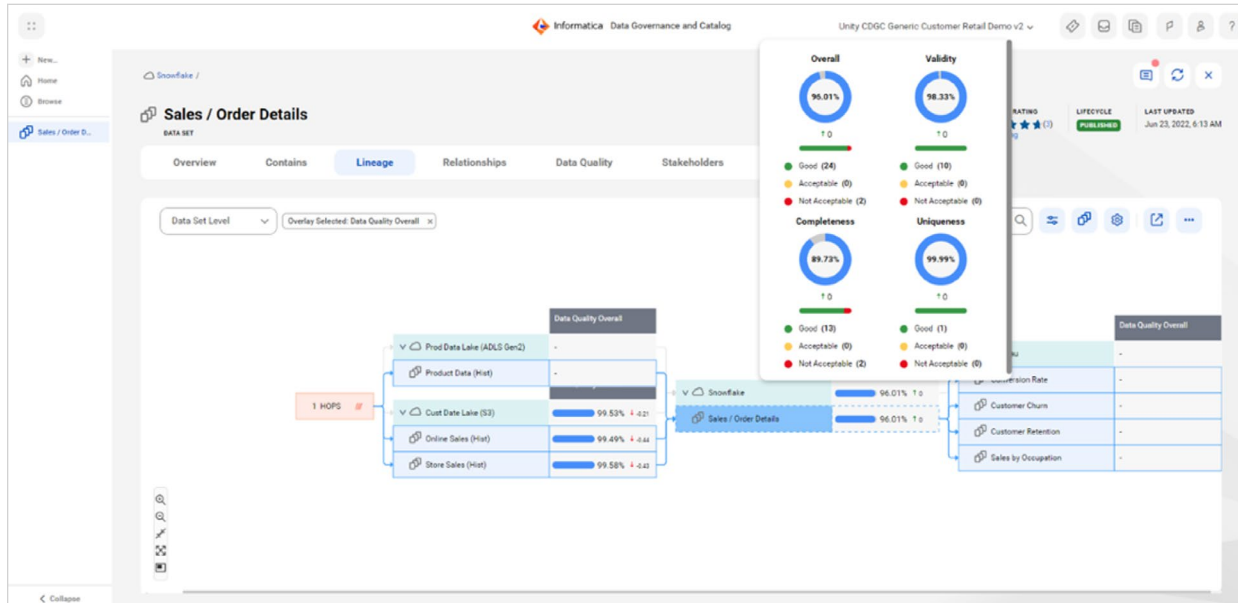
Informatica Data Governance and Catalog

Unity CDGC Generic Customer Retail Demo v2

New...
Home
Browse
Sales / Order D...

Collapse

Snowflake /

Sales / Order Details
DATA SET

RATING
(3)
LIFECYCLE
PUBLISHED
LAST UPDATED
Jun 23, 2022, 6:13 AM

Overview | Contains | Lineage | Relationships | Data Quality | Stakeholders

Data Set Level
Overlay Selected: Data Quality Overall ×

Overall
96.01%
↑0
Good (24)
Acceptable (0)
Not Acceptable (2)

Validity
98.33%
↑0
Good (10)
Acceptable (0)
Not Acceptable (0)

Completeness
89.73%
↑0
Good (13)
Acceptable (0)
Not Acceptable (2)

Uniqueness
99.99%
↑0
Good (1)
Acceptable (0)
Not Acceptable (0)

| | Data Quality Overall |
|---|---|
| Prod Data Lake (ADLS Gen2) | - |
| Product Data (Hist) | - |
| Cust Date Lake (S3) | 99.53% ↓0.21 |
| Online Sales (Hist) | 99.49% ↓0.44 |
| Store Sales (Hist) | 99.58% ↓0.43 |

1 HOPS

| | |
|---|---|
| Snowflake | 96.01% ↑0 |
| Sales / Order Details | 96.01% ↑0 |

| | Data Quality Overall |
|---|---|
| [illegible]u | - |
| Conversion Rate | - |
| Customer Churn | - |
| Customer Retention | - |
| Sales by Occupation | - |